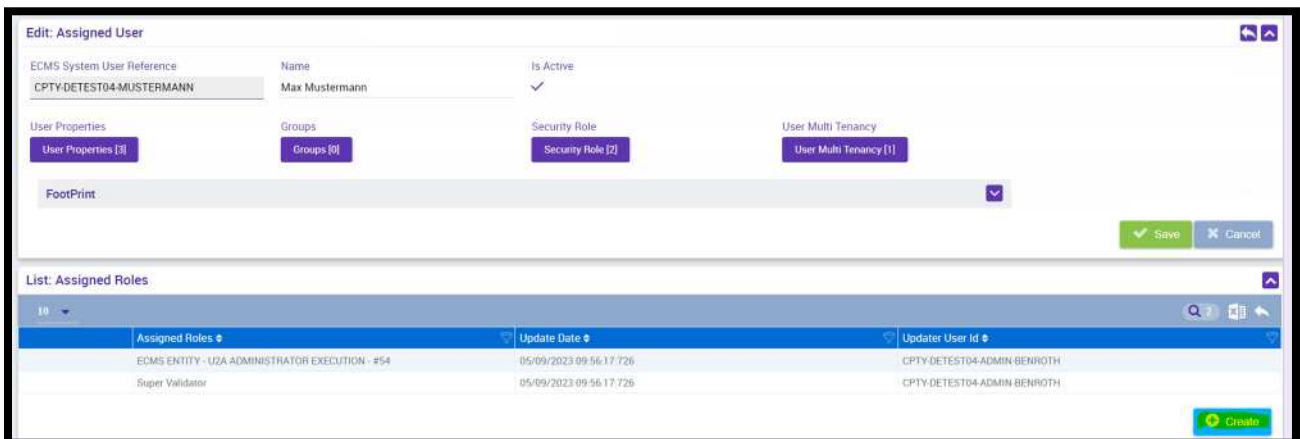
Edit: Assigned User

ECMS System User Reference
CPTY-DETEST04-MUSTERMANN

Name
Max Mustermann

Is Active
✓

User Properties
User Properties [3]

Groups
Groups [0]

Security Role
Security Role [2]

User Multi Tenancy
User Multi Tenancy [1]

FootPrint

Save
Cancel

List: Assigned Roles

10

Q 2

| Assigned Roles | Update Date | Updater User Id |
|---|---|---|
| ECMS ENTITY - U2A ADMINISTRATOR EXECUTION - #54 | 05/09/2023 09:56:17.726 | CPTY-DETEST04-ADMIN-BENROTH |
| Super Validator | 05/09/2023 09:56:17.726 | CPTY-DETEST04-ADMIN-BENROTH |

Create